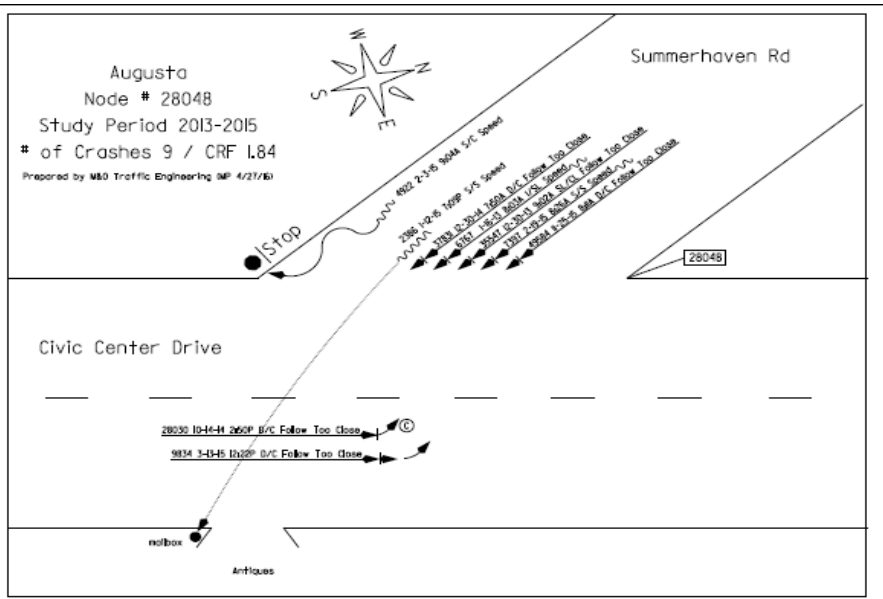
Augusta
Node # 28048
Study Period 2013-2015
# of Crashes 9 / CRF 1.84
Prepared by MBO Traffic Engineering (MP 4/27/16)

N
E
S
W

Summerhaven Rd

4922 2-3-15 9:04A S/C Speed
2366 1-12-15 7:09P S/S Speed
37831 12-30-14 7:50A D/C Follow Too Close
6767 1-16-13 8:03A 1/SL Speed
35547 12-31-13 9:12A S/CL Follow Too Close
7397 2-19-15 8:05A S/S Speed
49564 11-25-15 9:11A D/C Follow Too Close

Stop

28048

Civic Center Drive

28030 10-14-14 2:50P D/C Follow Too Close
©
9834 3-13-15 12:22P D/C Follow Too Close

mailbox

Antiques